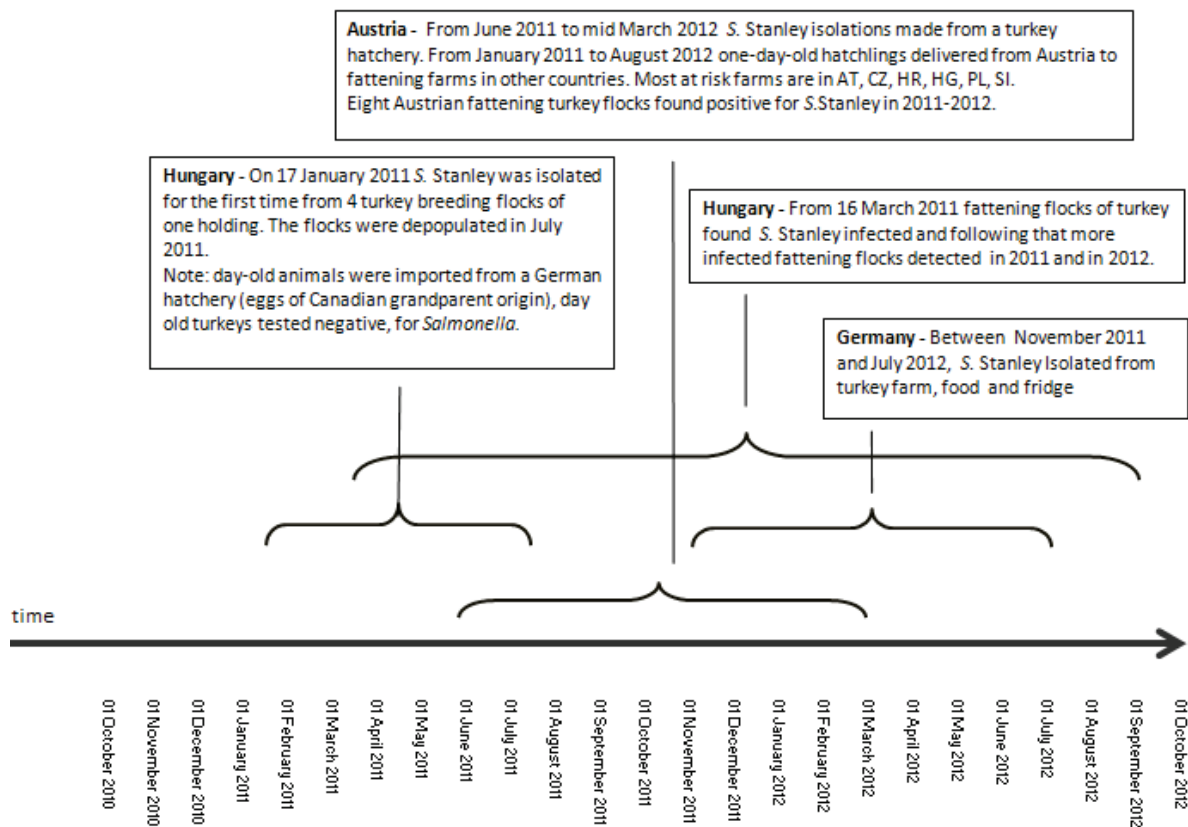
**Austria** - From June 2011 to mid March 2012 *S.* Stanley isolations made from a turkey hatchery. From January 2011 to August 2012 one-day-old hatchlings delivered from Austria to fattening farms in other countries. Most at risk farms are in AT, CZ, HR, HG, PL, SI.
Eight Austrian fattening turkey flocks found positive for *S.*Stanley in 2011-2012.

**Hungary** - On 17 January 2011 *S.* Stanley was isolated for the first time from 4 turkey breeding flocks of one holding. The flocks were depopulated in July 2011.
Note: day-old animals were imported from a German hatchery (eggs of Canadian grandparent origin), day old turkeys tested negative, for *Salmonella*.

**Hungary** - From 16 March 2011 fattening flocks of turkey found *S.* Stanley infected and following that more infected fattening flocks detected in 2011 and in 2012.

**Germany** - Between November 2011 and July 2012, *S.* Stanley Isolated from turkey farm, food and fridge

time

01 October 2010
01 November 2010
01 December 2010
01 January 2011
01 February 2011
01 March 2011
01 April 2011
01 May 2011
01 June 2011
01 July 2011
01 August 2011
01 September 2011
01 October 2011
01 November 2011
01 December 2011
01 January 2012
01 February 2012
01 March 2012
01 April 2012
01 May 2012
01 June 2012
01 July 2012
01 August 2012
01 September 2012
01 October 2012